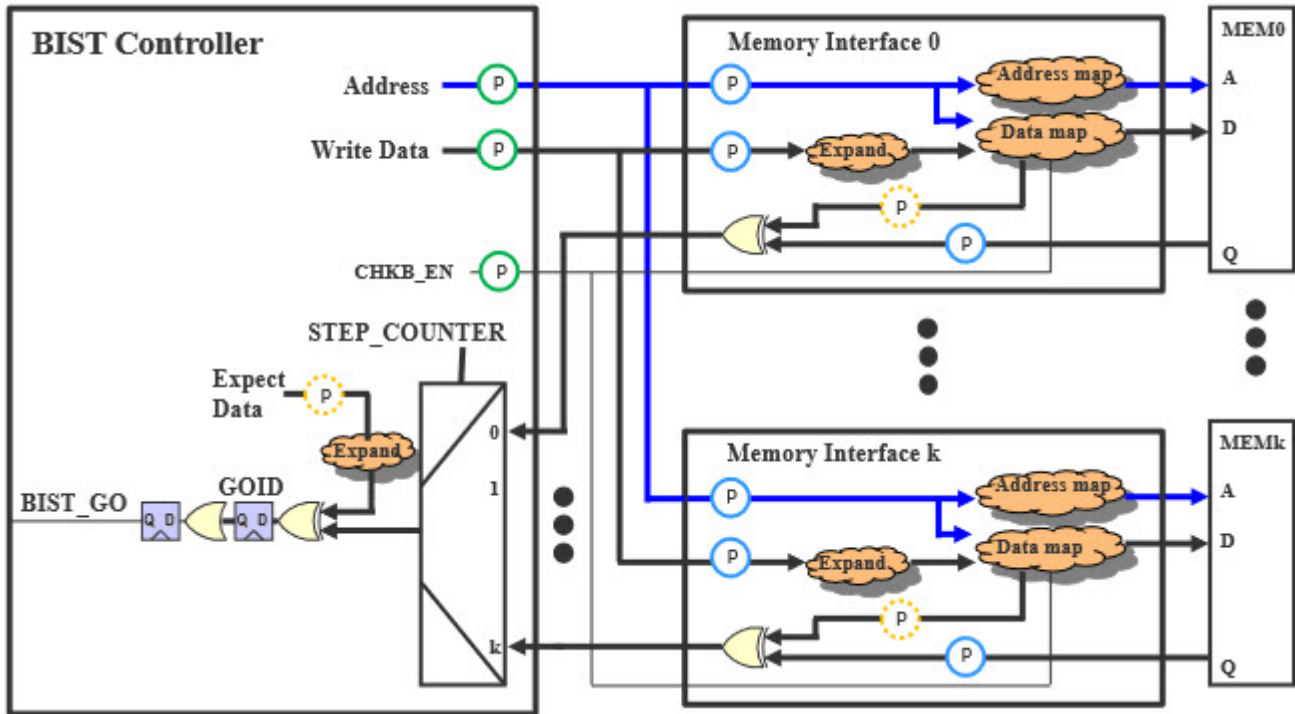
BIST Controller

Address
P
Write Data
P
CHKB_EN
P
STEP_COUNTER
Expect Data
P
Expand
0
1
k
BIST_GO
Q D
GOID
Q D

Memory Interface 0
P
Address map
P
Expand
Data map
P
P

MEM0
A
D
Q

Memory Interface k
P
Address map
P
Expand
Data map
P
P

MEMk
A
D
Q